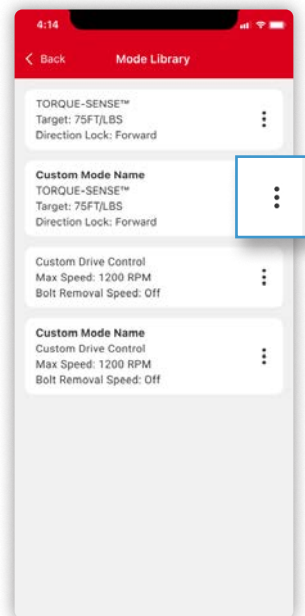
4:14

< Back

Mode Library

TORQUE-SENSE™
Target: 75FT/LBS
Direction Lock: Forward

Custom Mode Name
TORQUE-SENSE™
Target: 75FT/LBS
Direction Lock: Forward

Custom Drive Control
Max Speed: 1200 RPM
Bolt Removal Speed: Off

Custom Mode Name
Custom Drive Control
Max Speed: 1200 RPM
Bolt Removal Speed: Off